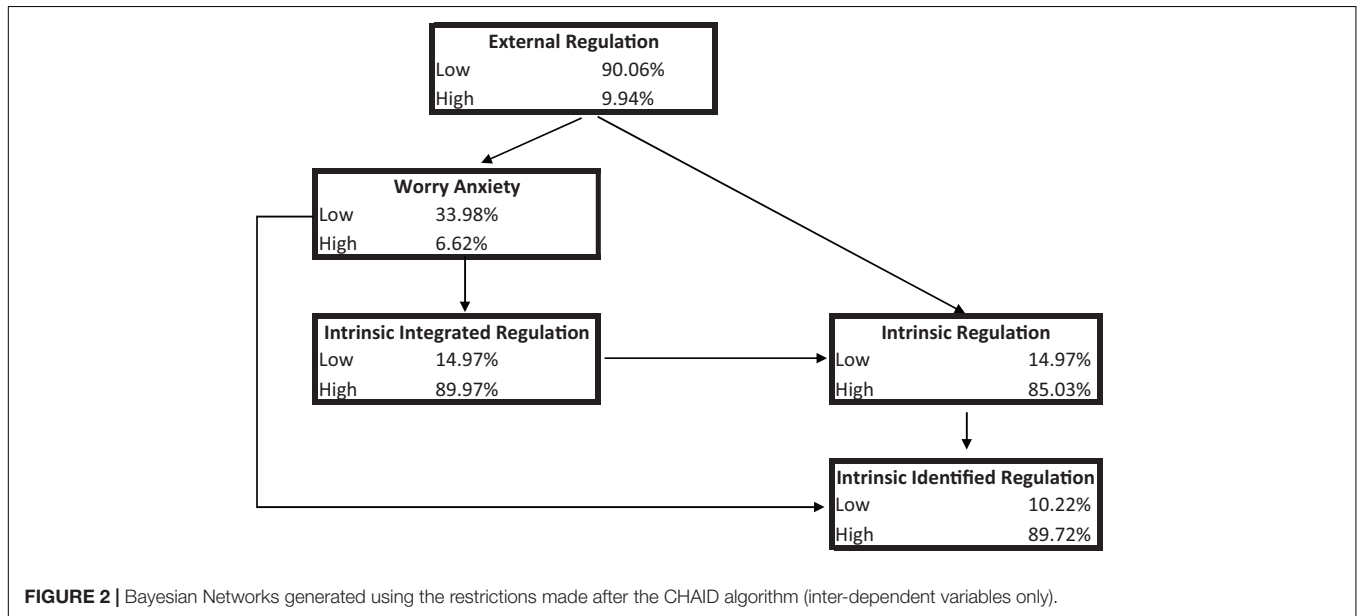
External Regulation
Low 90.06%
High 9.94%

Worry Anxiety
Low 33.98%
High 6.62%

Intrinsic Integrated Regulation
Low 14.97%
High 89.97%

Intrinsic Regulation
Low 14.97%
High 85.03%

Intrinsic Identified Regulation
Low 10.22%
High 89.72%

**FIGURE 2 |** Bayesian Networks generated using the restrictions made after the CHAID algorithm (inter-dependent variables only).